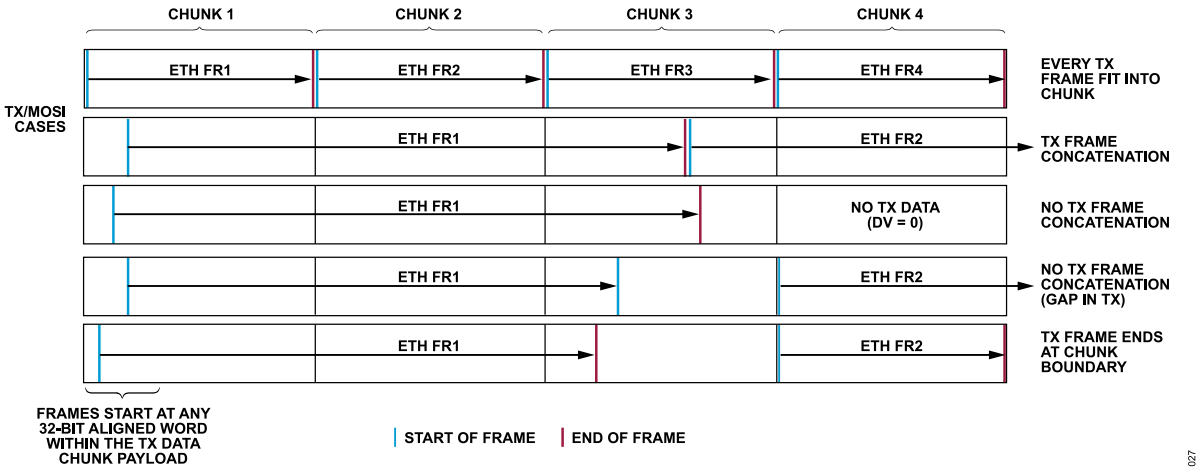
CHUNK 1 CHUNK 2 CHUNK 3 CHUNK 4

TX/MOSI CASES

ETH FR1 ETH FR2 ETH FR3 ETH FR4 EVERY TX FRAME FIT INTO CHUNK

ETH FR1 ETH FR2 TX FRAME CONCATENATION

ETH FR1 NO TX DATA (DV = 0) NO TX FRAME CONCATENATION

ETH FR1 ETH FR2 NO TX FRAME CONCATENATION (GAP IN TX)

ETH FR1 ETH FR2 TX FRAME ENDS AT CHUNK BOUNDARY

FRAMES START AT ANY 32-BIT ALIGNED WORD WITHIN THE TX DATA CHUNK PAYLOAD

START OF FRAME END OF FRAME

027